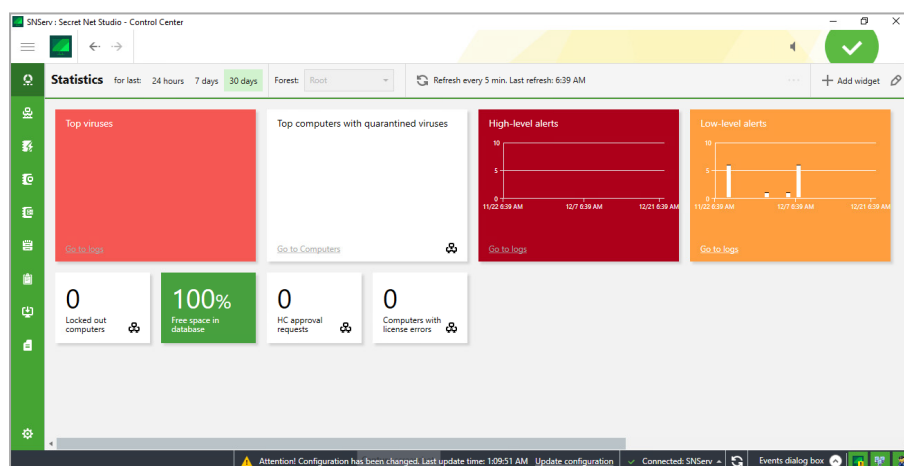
SNServ : Secret Net Studio - Control Center

Statistics for last: 24 hours 7 days 30 days Forest: Root Refresh every 5 min. Last refresh: 6:39 AM ··· Add widget

Top viruses
Go to logs

Top computers with quarantined viruses
Go to Computers

High-level alerts
10
5
0
11/22 6:39 AM 12/7 6:39 AM 12/21 6:39 AM
Go to logs

Low-level alerts
10
5
0
11/22 6:39 AM 12/7 6:39 AM 12/21 6:39 AM
Go to logs

0
Locked out computers

100%
Free space in database

0
HC approval requests

0
Computers with license errors

Attention! Configuration has been changed. Last update time: 1:09:51 AM Update configuration Connected: SNServ Events dialog box